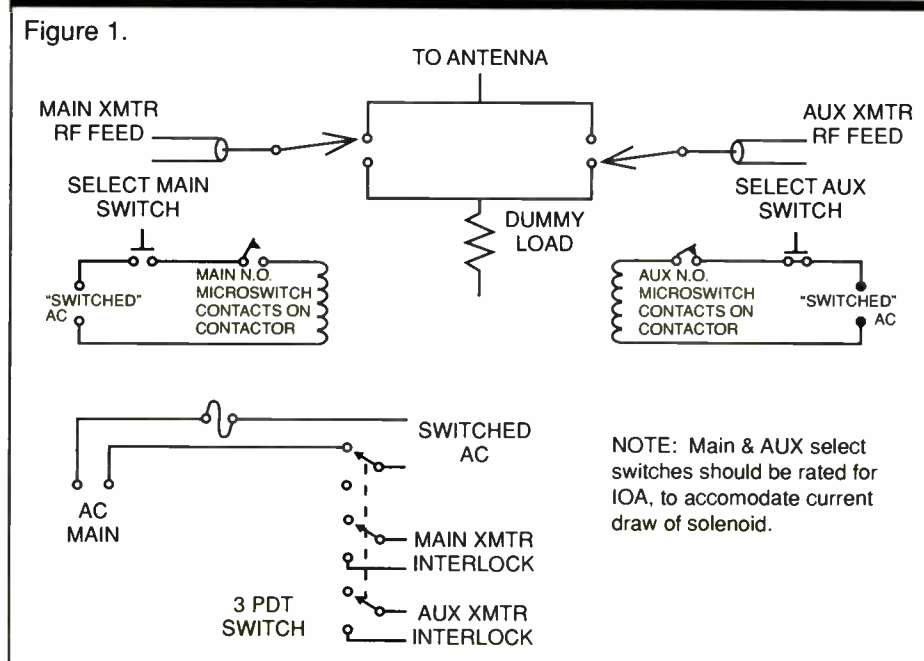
Figure 1.

TO ANTENNA

MAIN XMTR RF FEED

AUX XMTR RF FEED

SELECT MAIN SWITCH

SELECT AUX SWITCH

DUMMY LOAD

"SWITCHED" AC

MAIN N.O. MICROSWITCH CONTACTS ON CONTACTOR

AUX N.O. MICROSWITCH CONTACTS ON CONTACTOR

"SWITCHED" AC

SWITCHED AC

AC MAIN

MAIN XMTR INTERLOCK

AUX XMTR INTERLOCK

3 PDT SWITCH

NOTE: Main & AUX select switches should be rated for IOA, to accomodate current draw of solenoid.